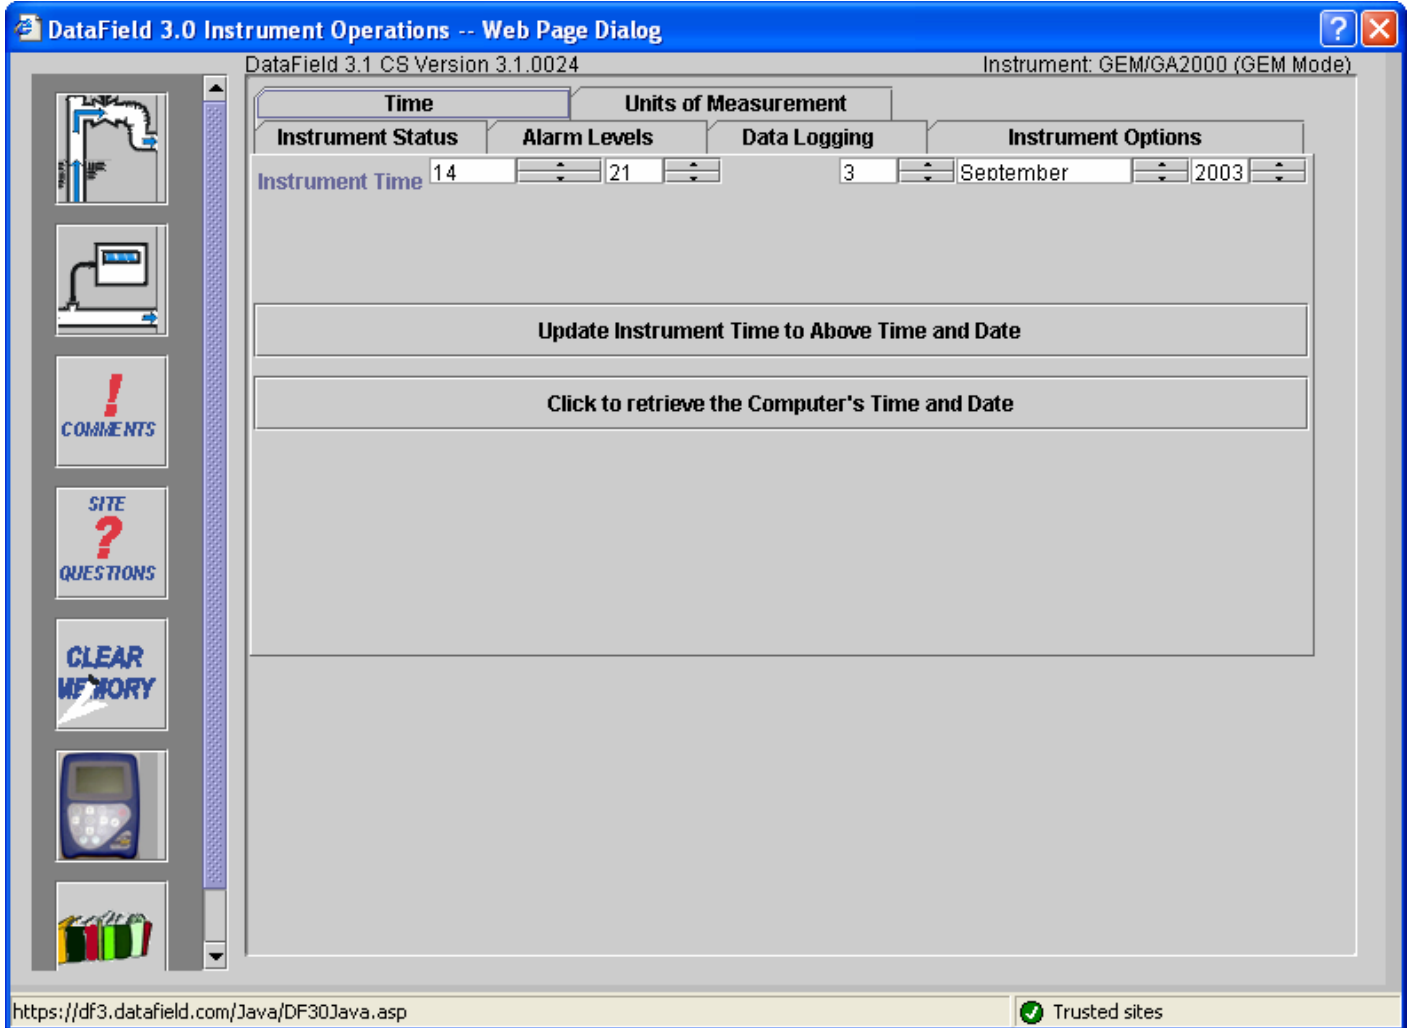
DataField 3.0 Instrument Operations -- Web Page Dialog

DataField 3.1 CS Version 3.1.0024

Instrument: GEM/GA2000 (GEM Mode)

COMMENTS

SITE ? QUESTIONS

CLEAR MEMORY

Time | Units of Measurement

Instrument Status | Alarm Levels | Data Logging | Instrument Options

Instrument Time 14 21 3 September 2003

Update Instrument Time to Above Time and Date

Click to retrieve the Computer's Time and Date

https://df3.datafield.com/Java/DF30Java.asp

Trusted sites